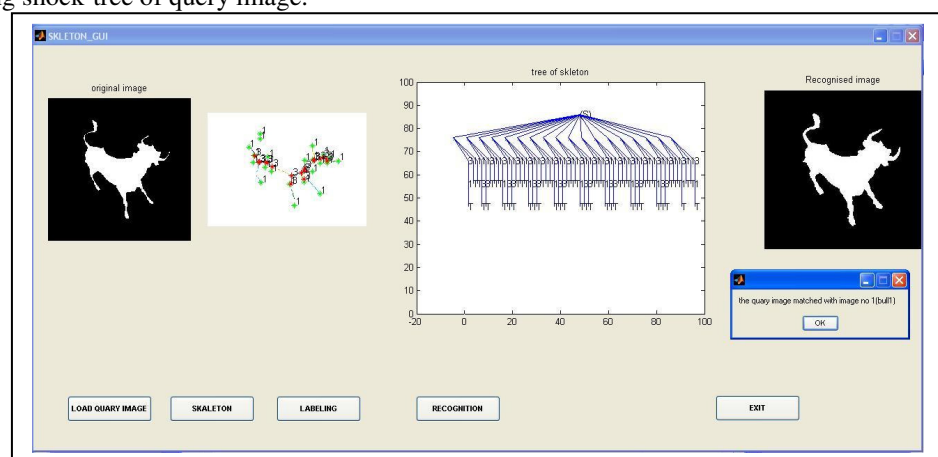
g shock-tree of query image.

SKLETON_GUI

original image

tree of skleton

Recognised image

100
90
80
70
60
50
40
30
20
10
0
-20
0
20
40
60
80
100

the quary image matched with image no 1(bull1)

OK

LOAD QUARY IMAGE

SKALETON

LABELING

RECOGNITION

EXIT